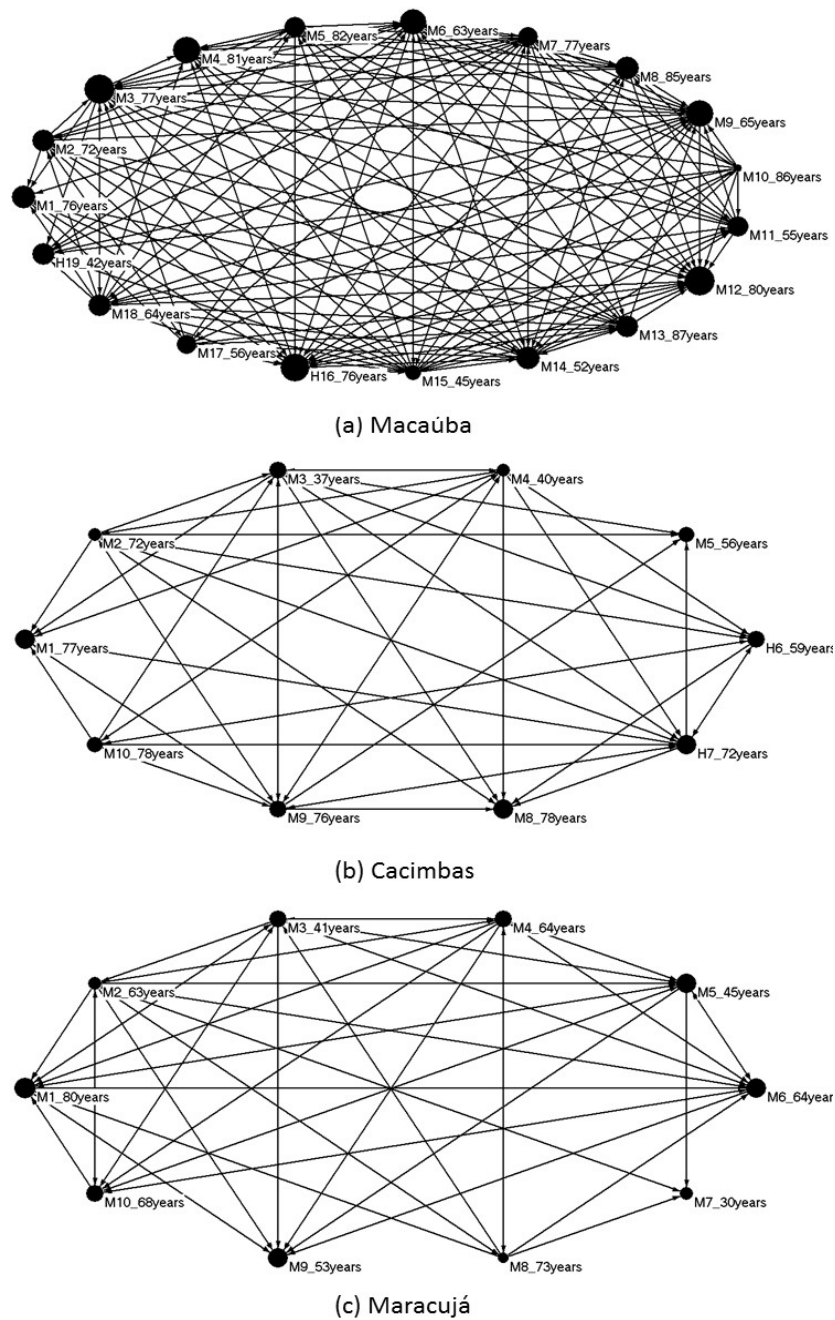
M5_82years
M6_63years
M4_81years
M7_77years
M8_85years
M3_77years
M9_65years
M2_72years
M10_86years
M1_76years
M11_55years
H19_42years
M12_80years
M18_64years
M13_87years
M17_56years
H16_76years
M15_45years
M14_52years

(a) Macaúba

M3_37years
M4_40years
M2_72years
M5_56years
M1_77years
H6_59years
M10_78years
H7_72years
M9_76years
M8_78years

(b) Cacimbas

M3_41years
M4_64years
M2_63years
M5_45years
M1_80years
M6_64years
M10_68years
M7_30years
M9_53years
M8_73years

(c) Maracujá